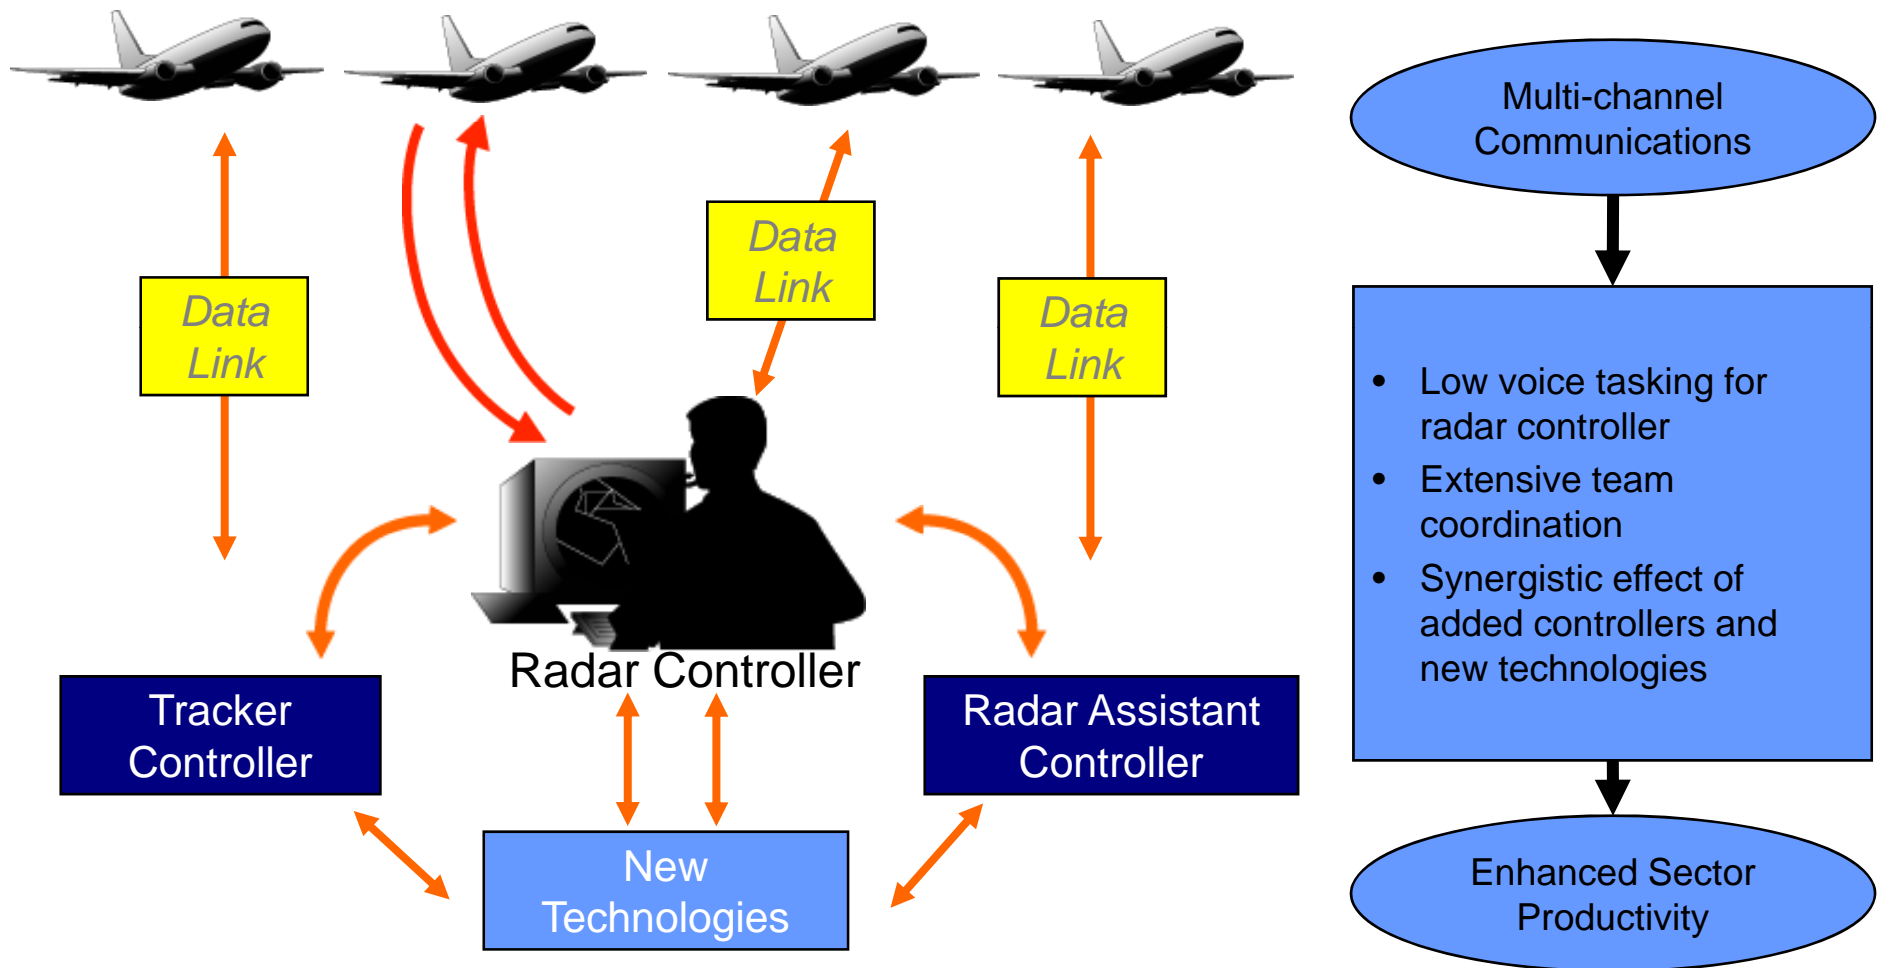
Data Link

Data Link

Data Link

Radar Controller

Tracker Controller

Radar Assistant Controller

New Technologies

Multi-channel Communications

- Low voice tasking for radar controller
- Extensive team coordination
- Synergistic effect of added controllers and new technologies

Enhanced Sector Productivity